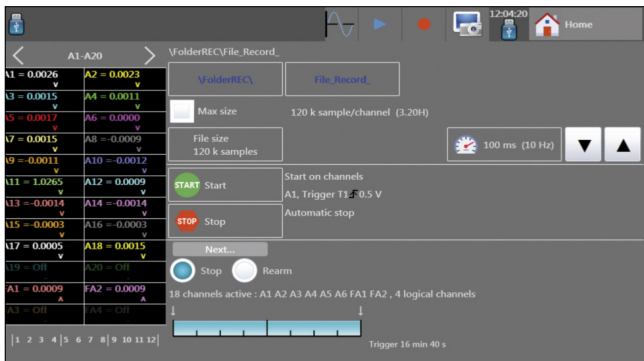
12:04:20

Home

A1-A20

\FolderREC\File_Record_

A1 = 0.0026 V | A2 = 0.0023 V
A3 = 0.0015 V | A4 = 0.0011 V
A5 = 0.0017 V | A6 = 0.0000 V
A7 = 0.0015 V | A8 = -0.0009 V
A9 = -0.0011 V | A10 = -0.0012 V
A11 = 1.0265 V | A12 = 0.0009 V
A13 = -0.0014 V | A14 = -0.0014 V
A15 = -0.0003 V | A16 = -0.0003 V
A17 = 0.0005 V | A18 = 0.0015 V
A19 = Off | A20 = Off
FA1 = 0.0009 A | FA2 = 0.0009 A
A3 = Off | FA4 = Off

1 2 3 4 5 6 7 8 9 10 11 12

\FolderREC\

File_Record_

Max size

120 k sample/channel (3.20H)

File size
120 k samples

100 ms (10 Hz)

START Start

Start on channels
A1, Trigger T1 0.5 V

STOP Stop

Automatic stop

Next...

Stop

Rearm

18 channels active : A1 A2 A3 A4 A5 A6 FA1 FA2 , 4 logical channels

Trigger 16 min 40 s